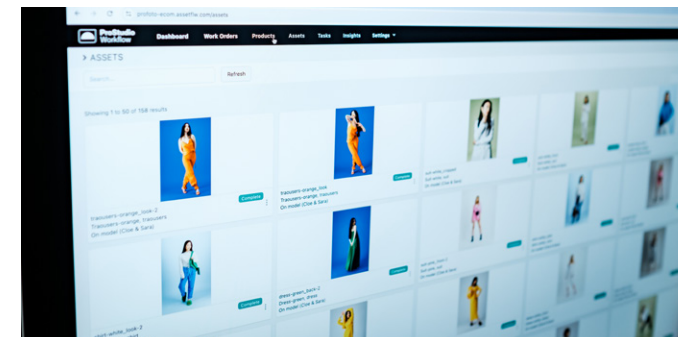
prostudio-ecom.assetflw.com/assets

ProStudio Workflow

Dashboard

Work Orders

Products

Assets

Tasks

Insights

Settings

> ASSETS

Search...

Refresh

Showing 1 to 50 of 158 results

Complete

trousers-orange_look-2

Trousers-orange_trousers

On model (Cloe & Sara)

Complete

trousers-orange_look

Trousers-orange_trousers

On model (Cloe & Sara)

Complete

Complete

dress-green_back-2

Dress-green_dress

On model (Cloe & Sara)

Complete

shirt-white_look-2